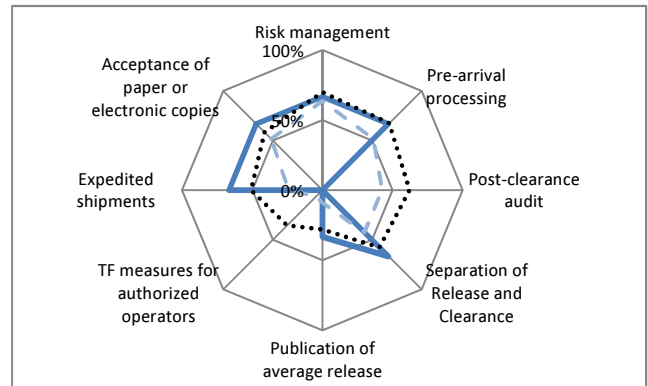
Risk management
100%
Pre-arrival processing
Acceptance of paper or electronic copies
50%
Post-clearance audit
Expedited shipments
0%
Separation of Release and Clearance
TF measures for authorized operators
Publication of average release